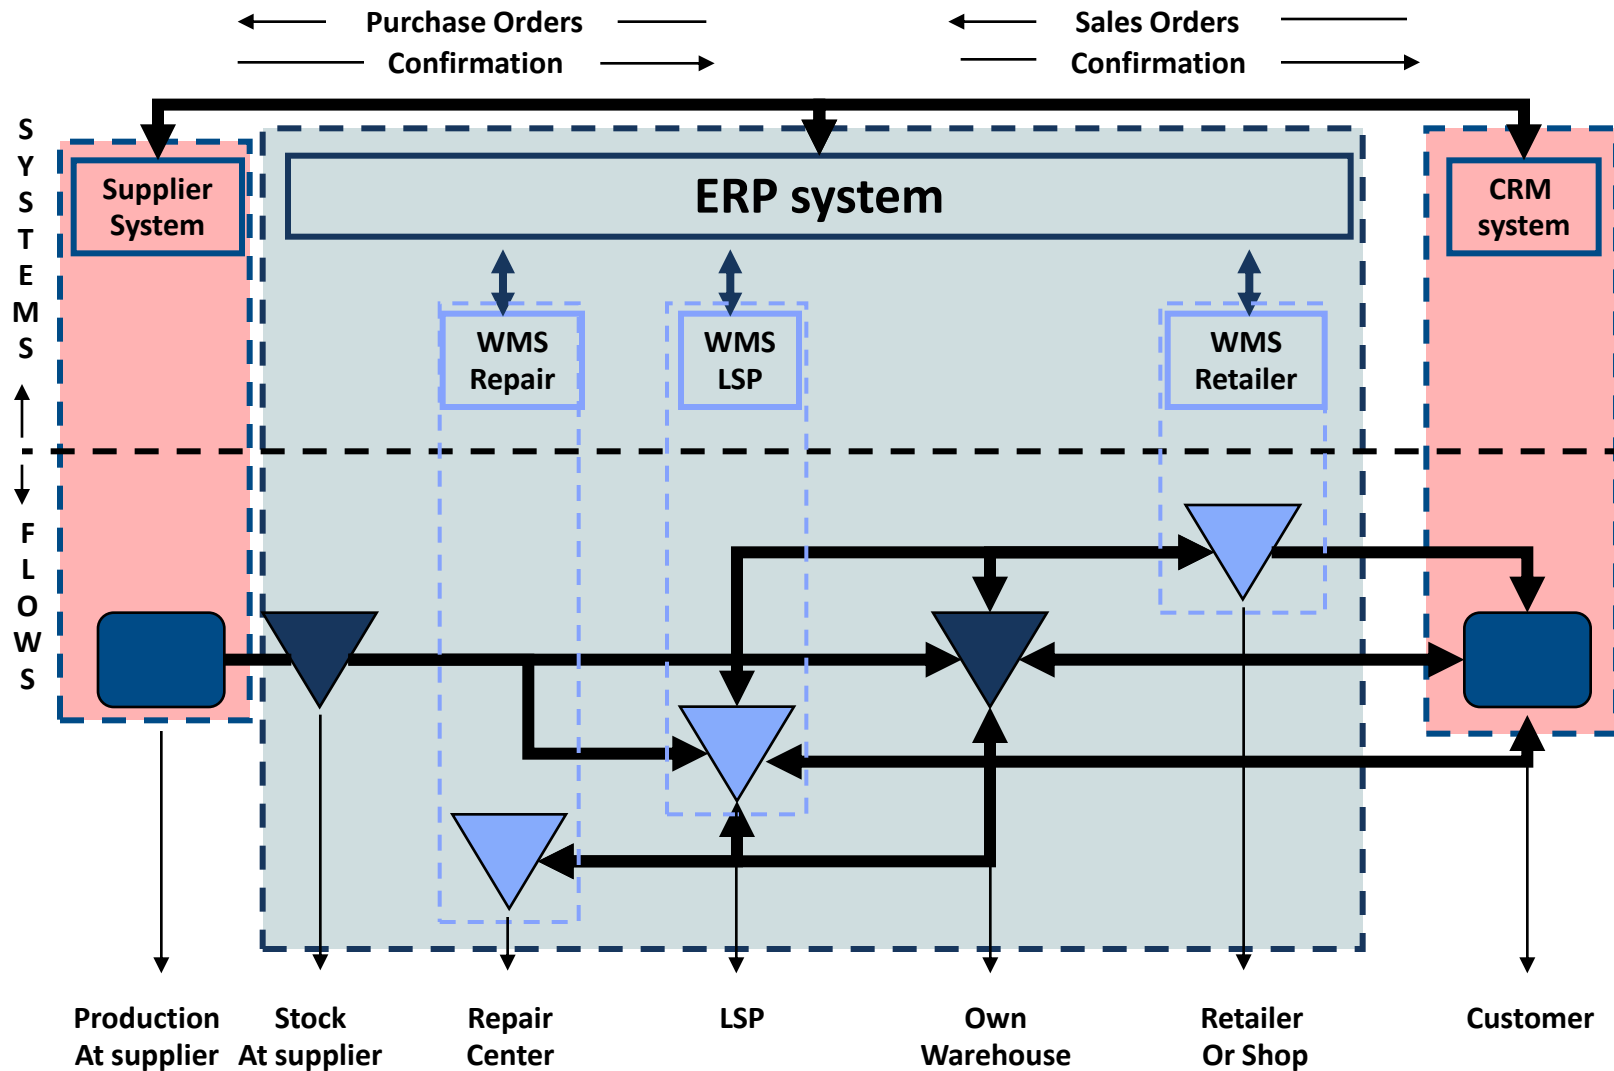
Purchase Orders
Confirmation

Sales Orders
Confirmation

SYSTEMS

FLOWS

Supplier System

ERP system

CRM system

WMS Repair

WMS LSP

WMS Retailer

Production At supplier

Stock At supplier

Repair Center

LSP

Own Warehouse

Retailer Or Shop

Customer